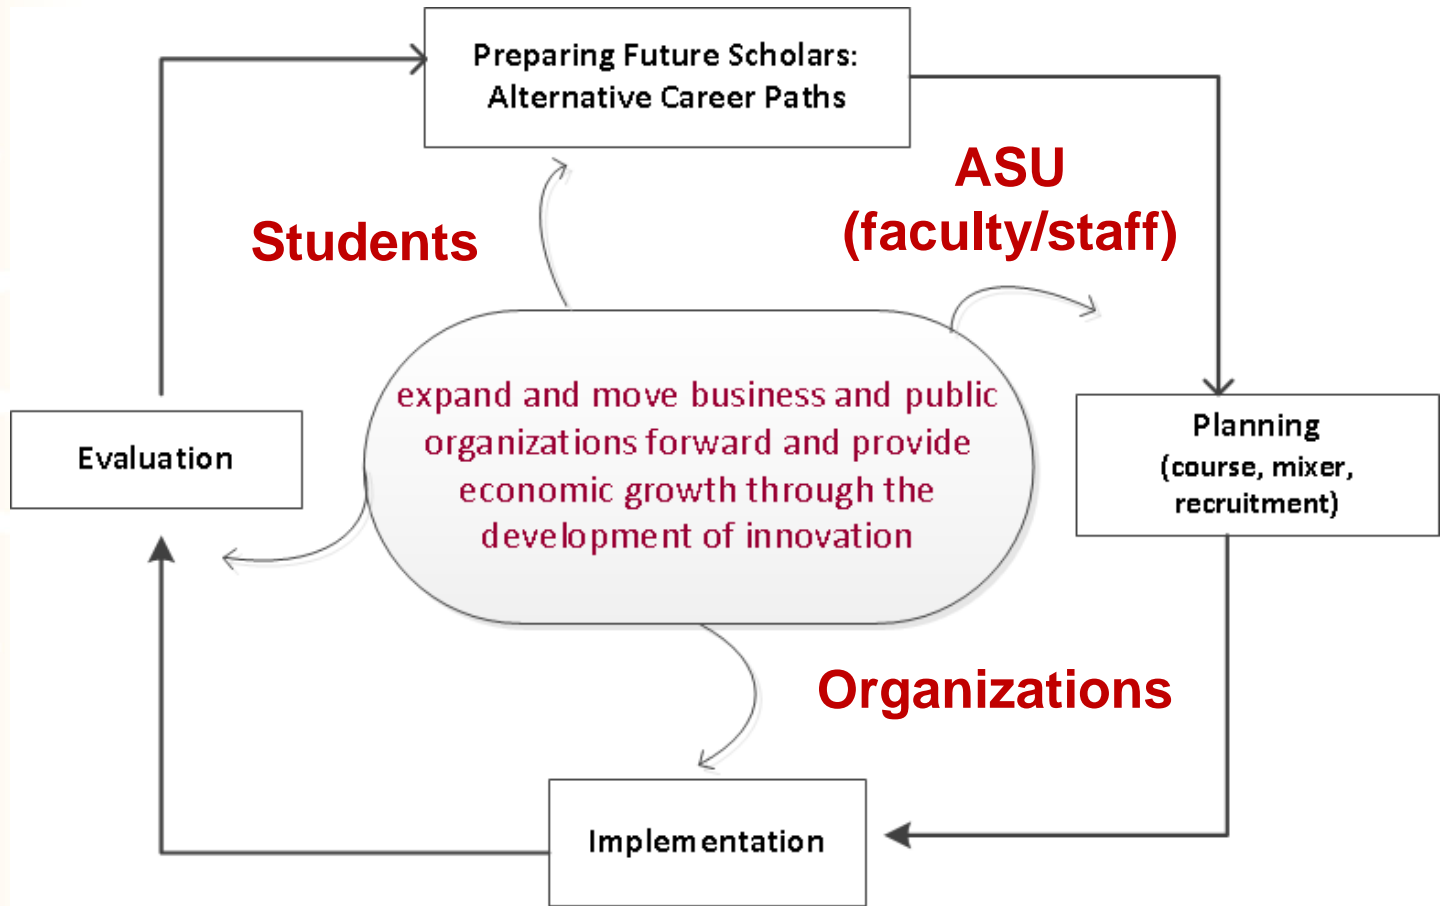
Preparing Future Scholars: Alternative Career Paths

ASU (faculty/staff)

Students

expand and move business and public organizations forward and provide economic growth through the development of innovation

Evaluation

Planning (course, mixer, recruitment)

Organizations

Implementation